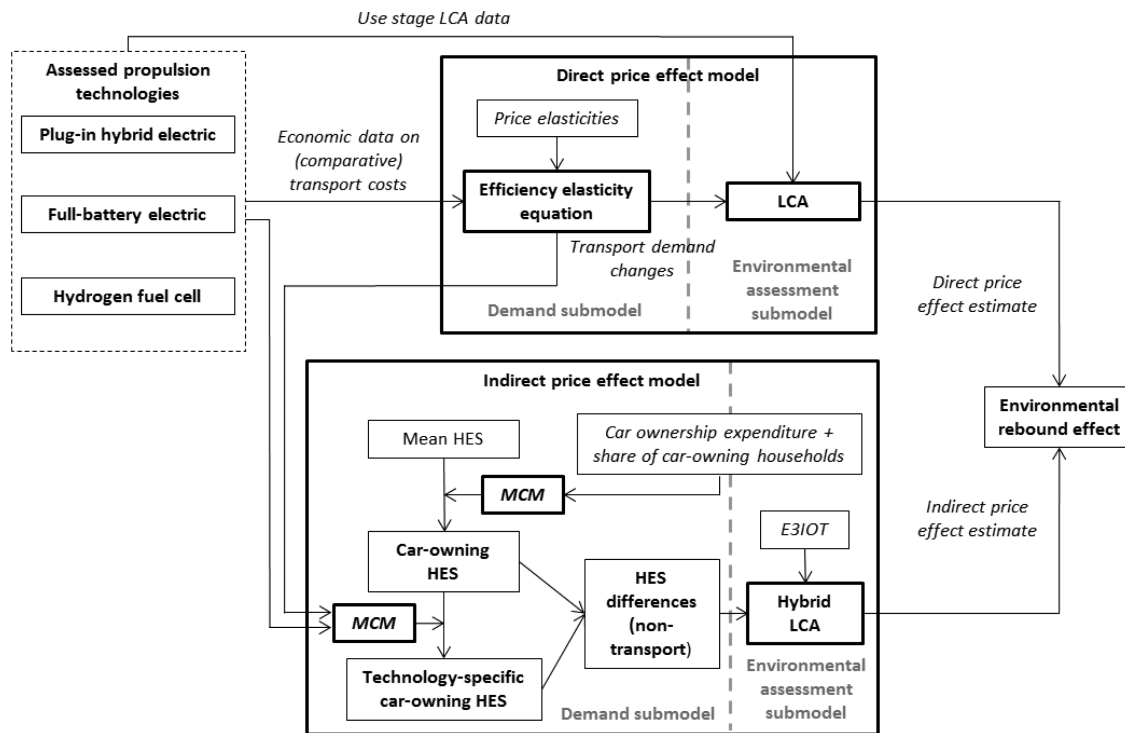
Use stage LCA data

Assessed propulsion technologies

Plug-in hybrid electric

Full-battery electric

Hydrogen fuel cell

Economic data on (comparative) transport costs

Direct price effect model

Price elasticities

Efficiency elasticity equation

LCA

Transport demand changes

Environmental assessment submodel

Demand submodel

Direct price effect estimate

Indirect price effect model

Mean HES

Car ownership expenditure + share of car-owning households

MCM

Car-owning HES

MCM

Technology-specific car-owning HES

HES differences (non-transport)

E3IOT

Hybrid LCA

Demand submodel

Environmental assessment submodel

Environmental rebound effect

Indirect price effect estimate